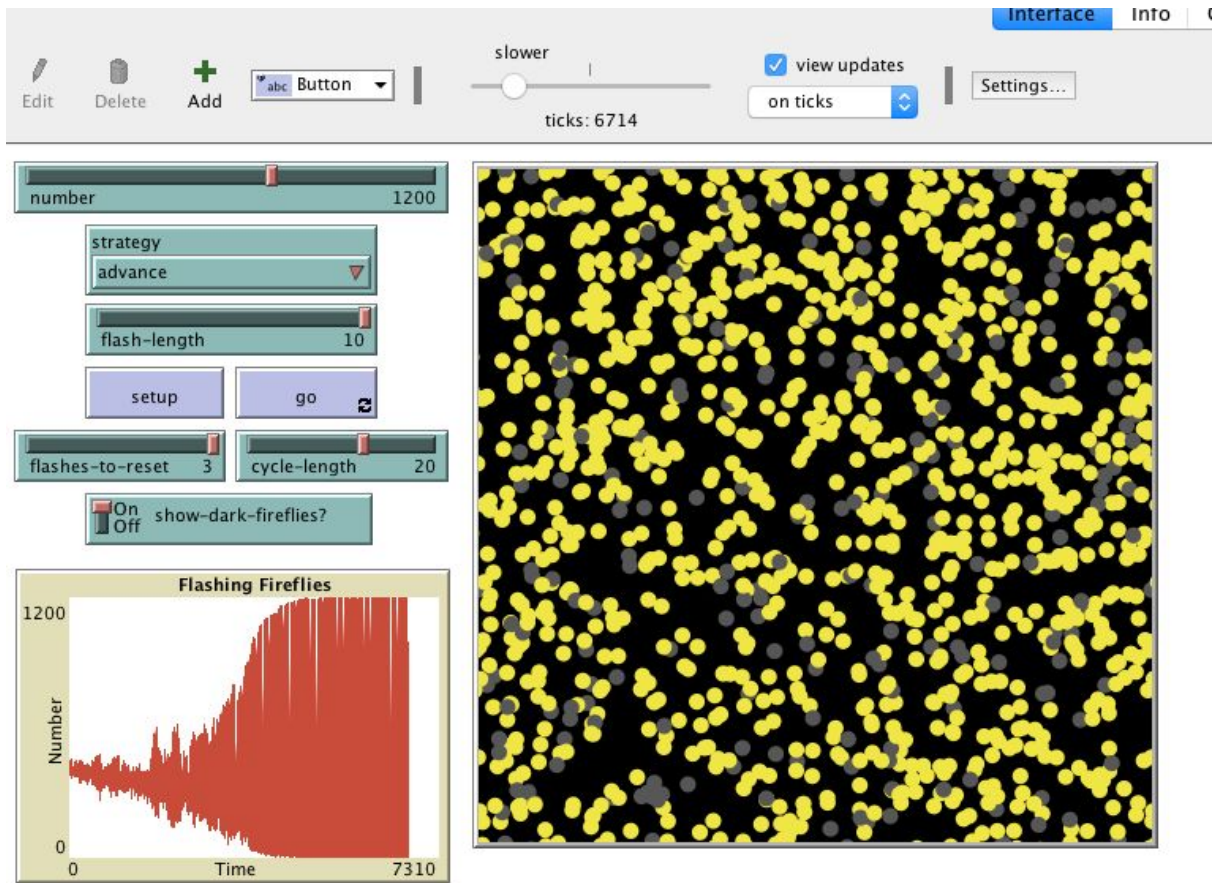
Interface Info

Edit Delete Add abc Button

slower

ticks: 6714

view updates

on ticks

Settings...

number 1200

strategy
advance

flash-length 10

setup

go

flashes-to-reset 3

cycle-length 20

On
Off
show-dark-fireflies?

Flashing Fireflies

1200

Number

0

0 Time 7310